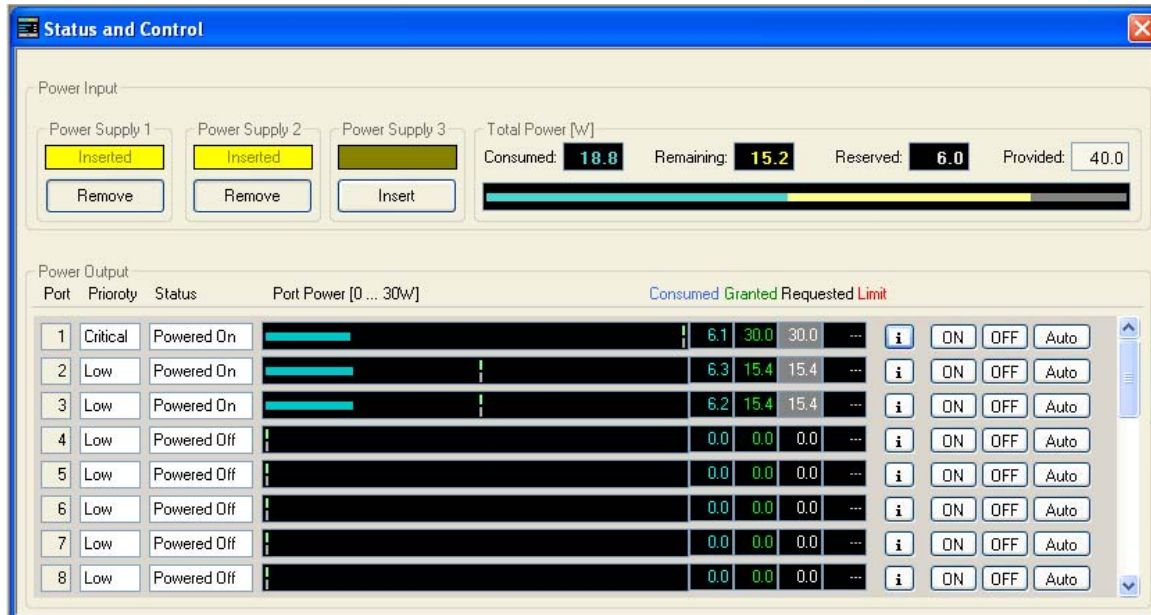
Status and Control

Power Input

Power Supply 1
Inserted
Remove

Power Supply 2
Inserted
Remove

Power Supply 3
Insert

Total Power [W]
Consumed: 18.8 Remaining: 15.2 Reserved: 6.0 Provided: 40.0

Power Output

| Port | Prioroty | Status | Port Power [0 ... 30W] | Consumed | Granted | Requested | Limit | | | | |
|---|---|---|---|---|---|---|---|---|---|---|---|
| 1 | Critical | Powered On | | 6.1 | 30.0 | 30.0 | --- | i | ON | OFF | Auto |
| 2 | Low | Powered On | | 6.3 | 15.4 | 15.4 | --- | i | ON | OFF | Auto |
| 3 | Low | Powered On | | 6.2 | 15.4 | 15.4 | --- | i | ON | OFF | Auto |
| 4 | Low | Powered Off | | 0.0 | 0.0 | 0.0 | --- | i | ON | OFF | Auto |
| 5 | Low | Powered Off | | 0.0 | 0.0 | 0.0 | --- | i | ON | OFF | Auto |
| 6 | Low | Powered Off | | 0.0 | 0.0 | 0.0 | --- | i | ON | OFF | Auto |
| 7 | Low | Powered Off | | 0.0 | 0.0 | 0.0 | --- | i | ON | OFF | Auto |
| 8 | Low | Powered Off | | 0.0 | 0.0 | 0.0 | --- | i | ON | OFF | Auto |